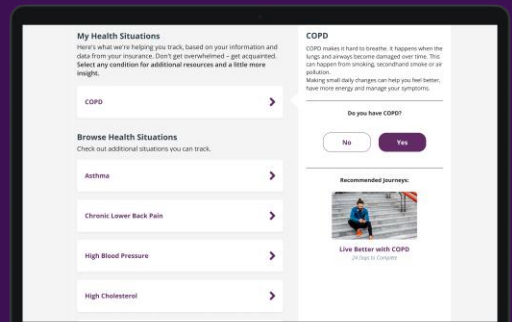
My Health Situations

Here's what we're helping you track, based on your information and data from your insurance. Don't get overwhelmed – get acquainted. Select any condition for additional resources and a little more insight.

COPD

Browse Health Situations

Check out additional situations you can track.

Asthma

Chronic Lower Back Pain

High Blood Pressure

High Cholesterol

COPD

COPD makes it hard to breathe. It happens when the lungs and airways become damaged over time. This can happen from smoking, secondhand smoke or air pollution.

Making small daily changes can help you feel better, have more energy and manage your symptoms.

Do you have COPD?

No

Yes

Recommended Journeys:

Live Better with COPD

24 Days to Complete